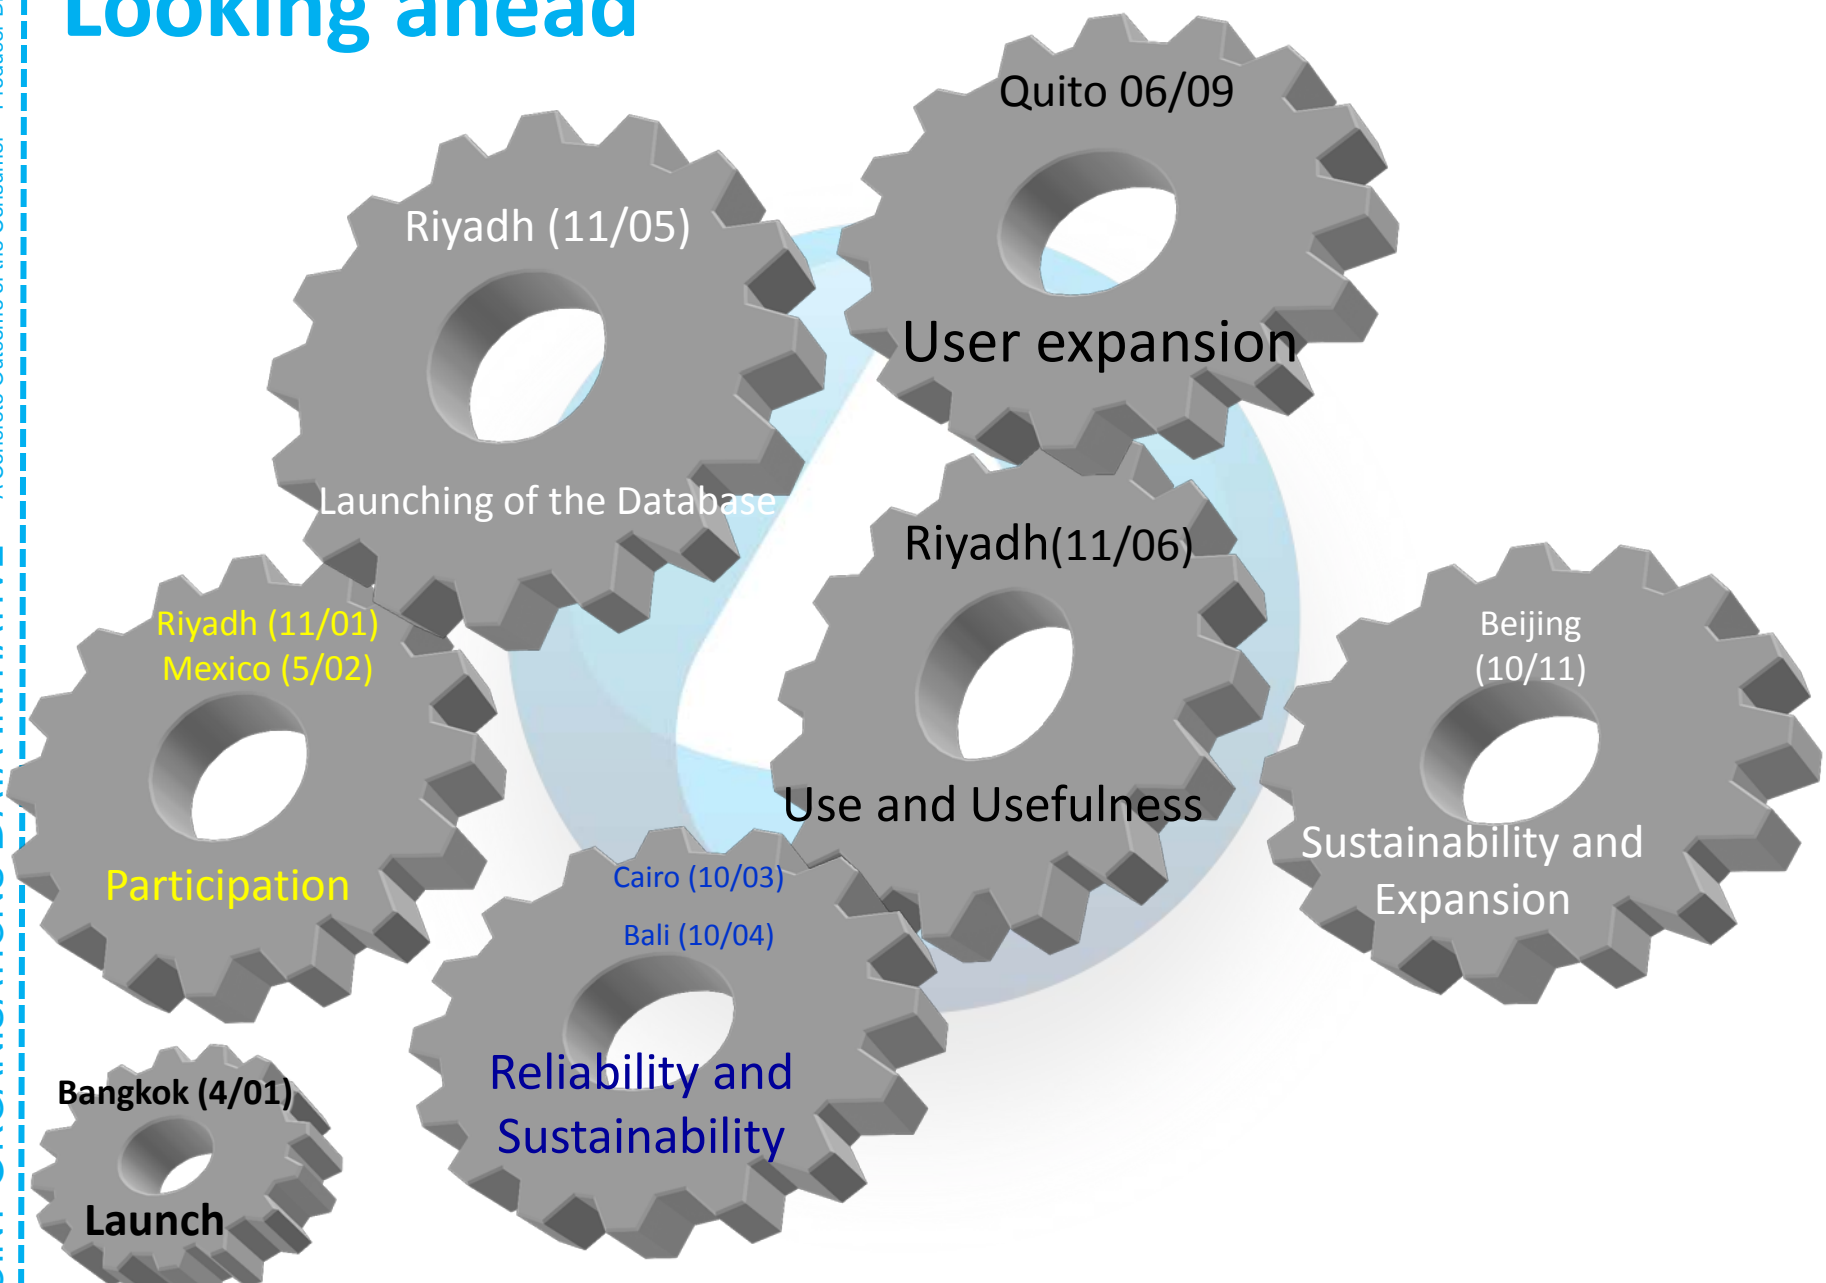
Looking ahead

Quito 06/09

User expansion

Riyadh (11/05)

Launching of the Database

Riyadh(11/06)

Use and Usefulness

Beijing (10/11)

Sustainability and Expansion

Riyadh (11/01)
Mexico (5/02)

Participation

Cairo (10/03)

Bali (10/04)

Reliability and Sustainability

Bangkok (4/01)

Launch